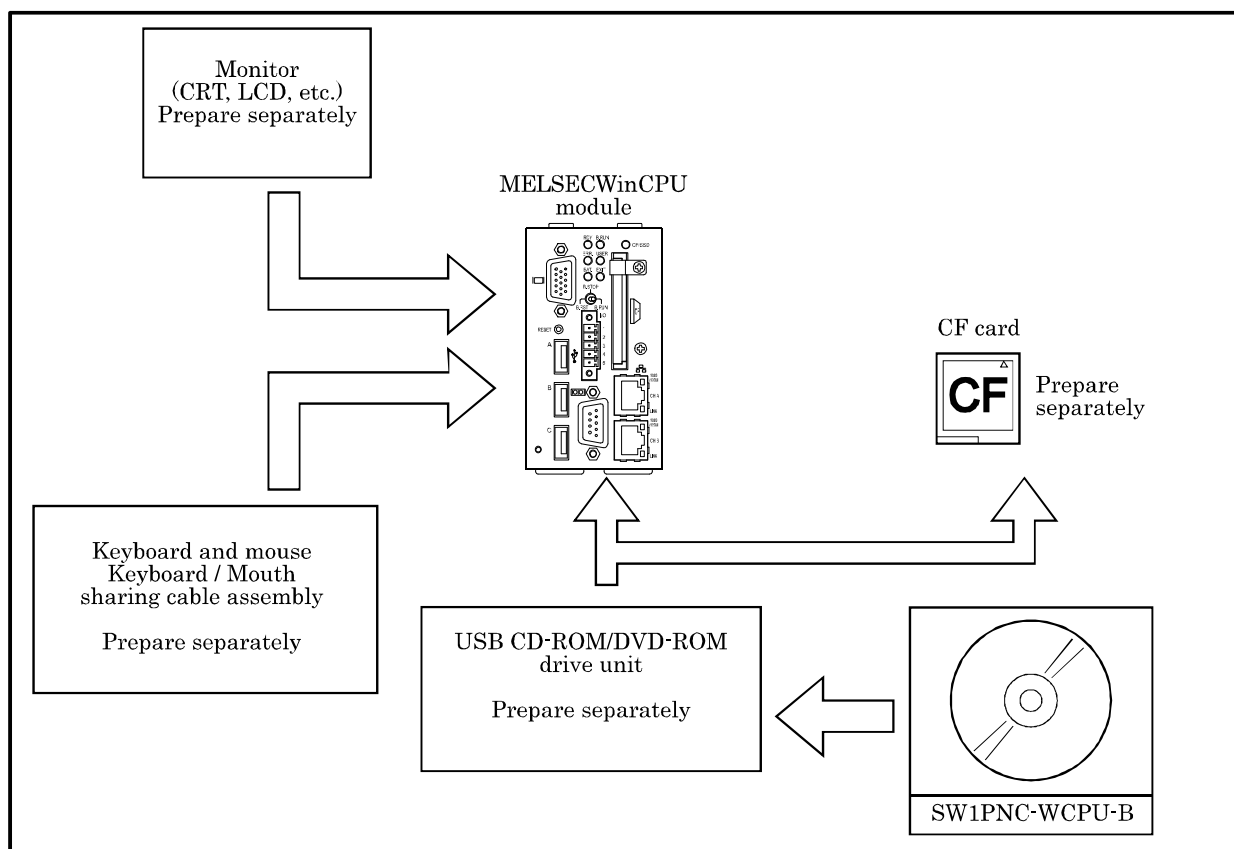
Monitor
(CRT, LCD, etc.)
Prepare separately

MELSECWinCPU
module

RESET

A

B

C

CF card

CF

Prepare separately

Keyboard and mouse
Keyboard / Mouth sharing cable assembly

Prepare separately

USB CD-ROM/DVD-ROM drive unit

Prepare separately

SW1PNC-WCPU-B